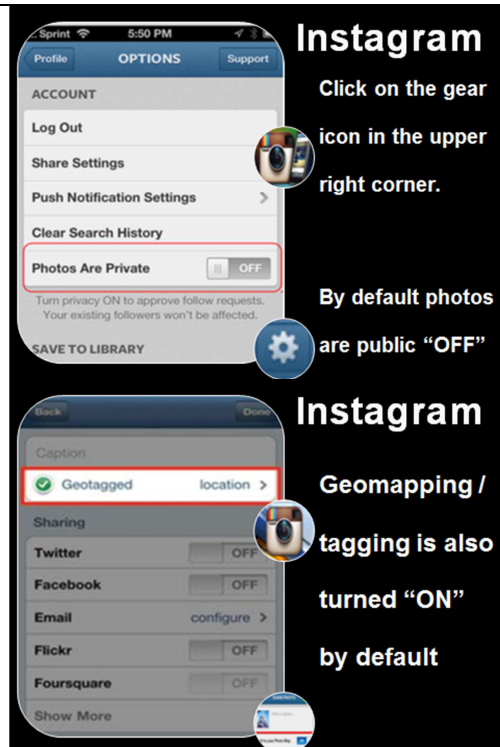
Sprint 5:50 PM

Profile OPTIONS Support

ACCOUNT

Log Out

Share Settings

Push Notification Settings

Clear Search History

Photos Are Private OFF

Turn privacy ON to approve follow requests. Your existing followers won't be affected.

SAVE TO LIBRARY

Instagram

Click on the gear icon in the upper right corner.

By default photos are public "OFF"

Back Done

Caption

Geotagged location

Sharing

Twitter OFF

Facebook OFF

Email configure

Flickr OFF

Foursquare OFF

Show More

Instagram

Geomapping / tagging is also turned "ON" by default